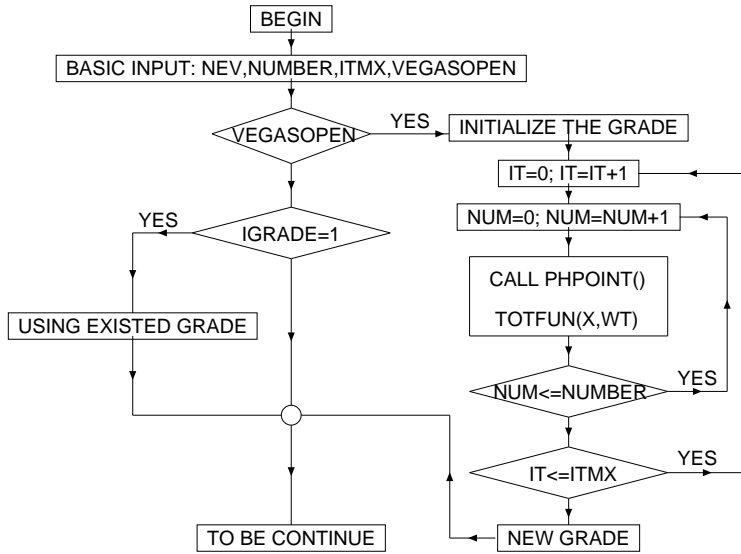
BEGIN

BASIC INPUT: NEV,NUMBER,ITMX,VEGASOPEN

VEGASOPEN

YES

INITIALIZE THE GRADE

IT=0; IT=IT+1

YES

IGRADE=1

NUM=0; NUM=NUM+1

CALL PHPOINT()

TOTFUN(X,WT)

USING EXISTED GRADE

NUM<=NUMBER

YES

IT<=ITMX

YES

TO BE CONTINUE

NEW GRADE